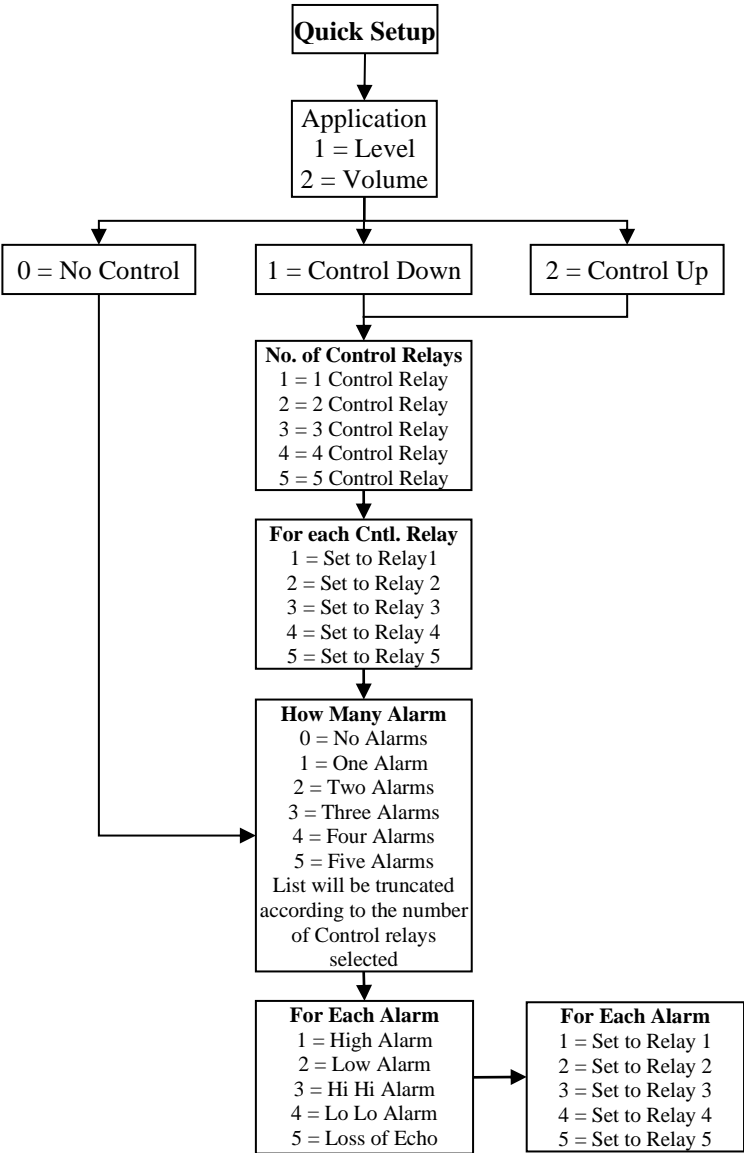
**Quick Setup**

Application
1 = Level
2 = Volume

0 = No Control

1 = Control Down

2 = Control Up

**No. of Control Relays**
1 = 1 Control Relay
2 = 2 Control Relay
3 = 3 Control Relay
4 = 4 Control Relay
5 = 5 Control Relay

**For each Cntl. Relay**
1 = Set to Relay1
2 = Set to Relay 2
3 = Set to Relay 3
4 = Set to Relay 4
5 = Set to Relay 5

**How Many Alarm**
0 = No Alarms
1 = One Alarm
2 = Two Alarms
3 = Three Alarms
4 = Four Alarms
5 = Five Alarms
List will be truncated according to the number of Control relays selected

**For Each Alarm**
1 = High Alarm
2 = Low Alarm
3 = Hi Hi Alarm
4 = Lo Lo Alarm
5 = Loss of Echo

**For Each Alarm**
1 = Set to Relay 1
2 = Set to Relay 2
3 = Set to Relay 3
4 = Set to Relay 4
5 = Set to Relay 5